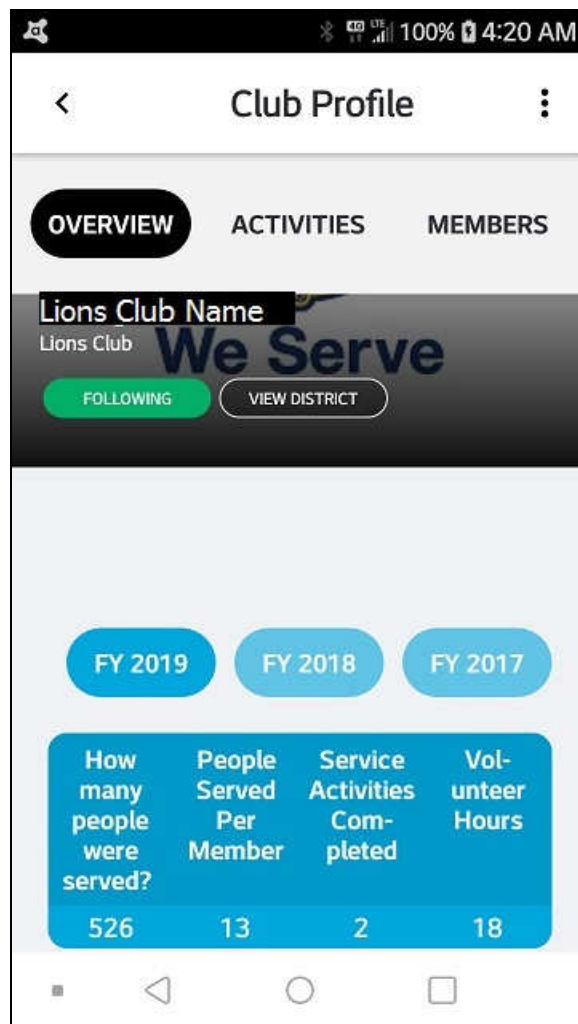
100% 4:20 AM

Club Profile

OVERVIEW ACTIVITIES MEMBERS

Lions Club Name
Lions Club
We Serve

FOLLOWING VIEW DISTRICT

FY 2019 FY 2018 FY 2017

| How many people were served? | People Served Per Member | Service Activities Completed | Volunteer Hours |
|---|---|---|---|
| 526 | 13 | 2 | 18 |